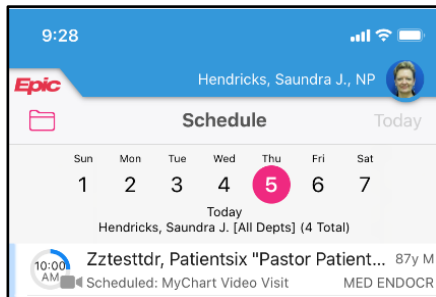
9:28

Epic

Hendricks, Saundra J., NP

Schedule

Today

| Sun | Mon | Tue | Wed | Thu | Fri | Sat |
|---|---|---|---|---|---|---|
| 1 | 2 | 3 | 4 | 5 | 6 | 7 |

Today
Hendricks, Saundra J. [All Depts] (4 Total)

10:00 AM

Zztesttdr, Patientsix "Pastor Patient... 87y M

Scheduled: MyChart Video Visit

MED ENDOCR